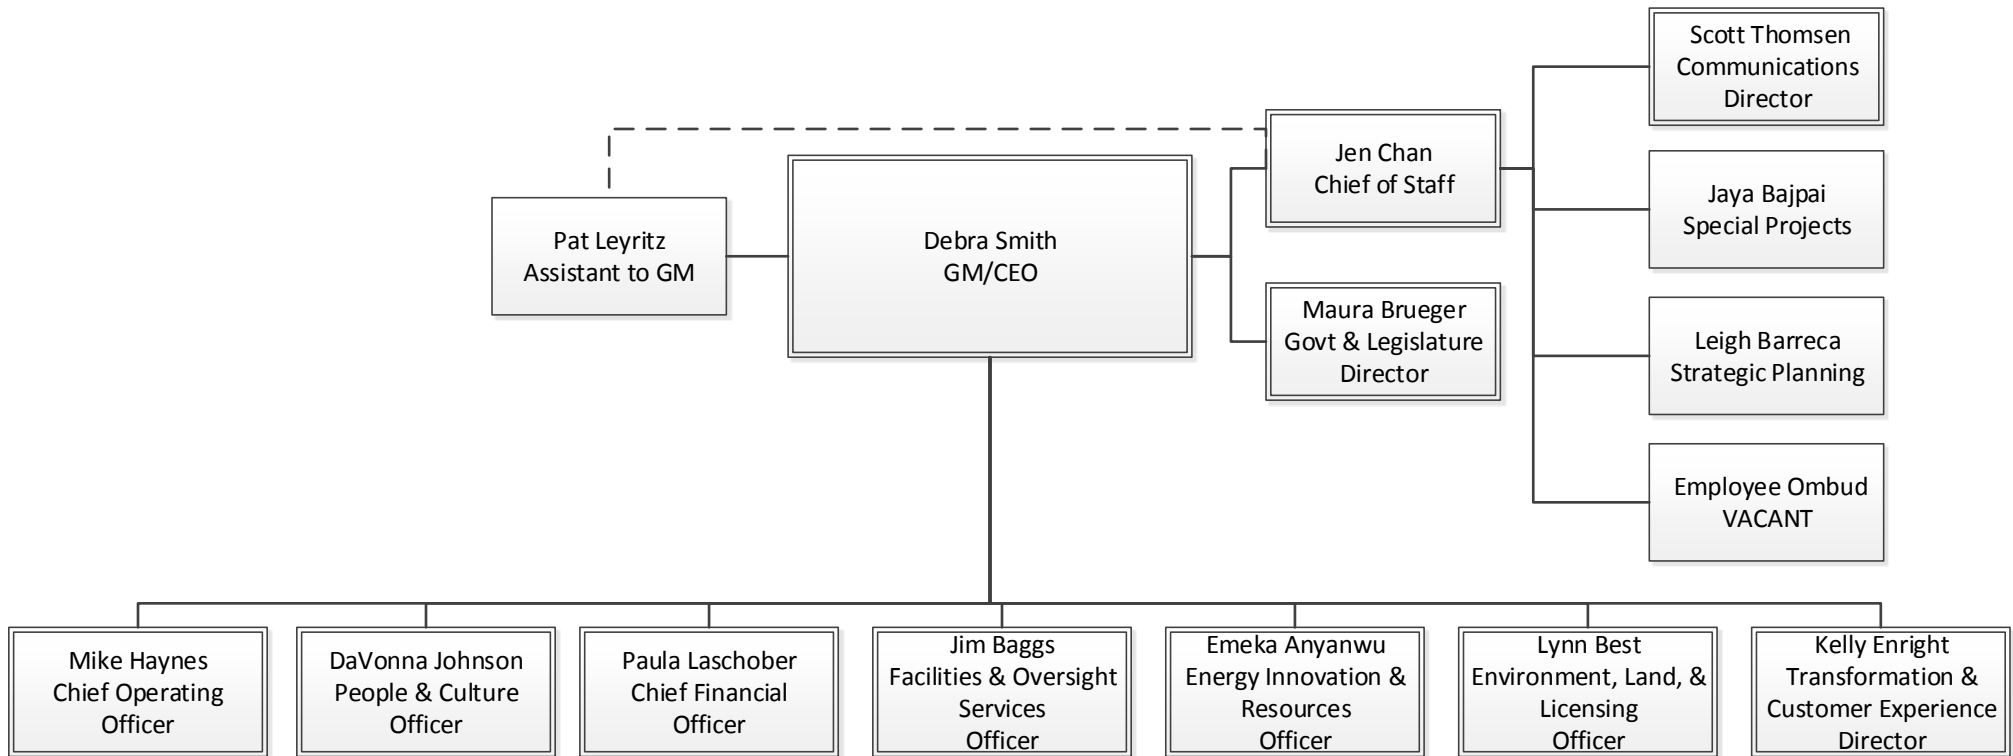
Scott Thomsen
Communications
Director

Jen Chan
Chief of Staff

Jaya Bajpai
Special Projects

Pat Leyritz
Assistant to GM

Debra Smith
GM/CEO

Maura Brueger
Govt & Legislature
Director

Leigh Barreca
Strategic Planning

Employee Ombud
VACANT

Mike Haynes
Chief Operating
Officer

DaVonna Johnson
People & Culture
Officer

Paula Laschober
Chief Financial
Officer

Jim Baggs
Facilities & Oversight
Services
Officer

Emeka Anyanwu
Energy Innovation &
Resources
Officer

Lynn Best
Environment, Land, &
Licensing
Officer

Kelly Enright
Transformation &
Customer Experience
Director